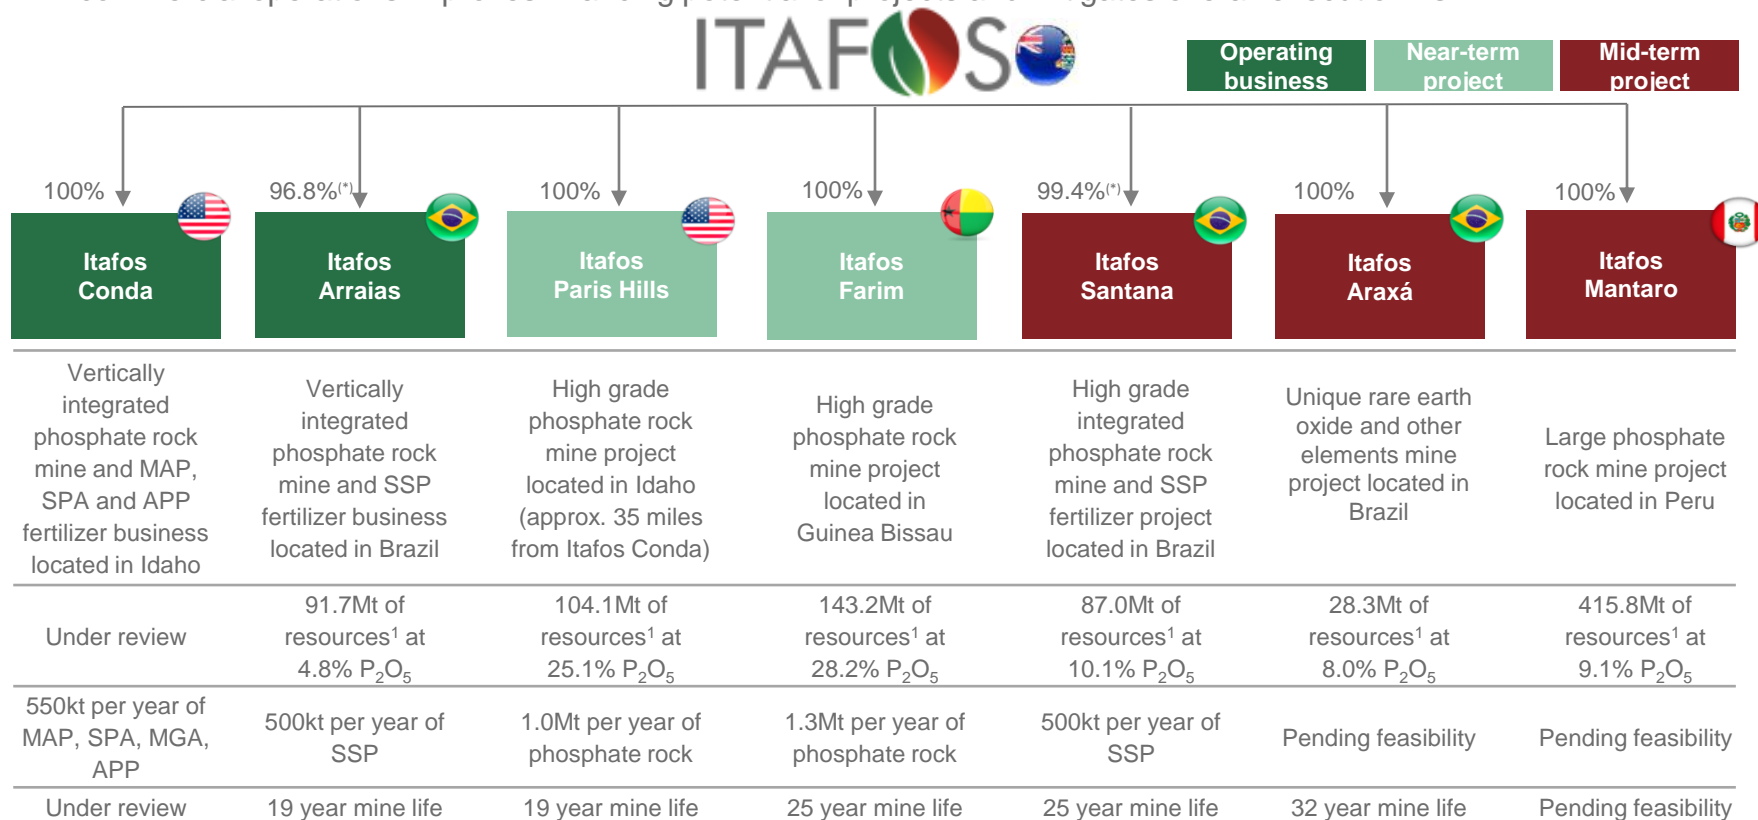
ITAFOS

Operating business

Near-term project

Mid-term project

100%
Itafos Conda

96.8%(*)
Itafos Arraias

100%
Itafos Paris Hills

100%
Itafos Farim

99.4%(*)
Itafos Santana

100%
Itafos Araxá

100%
Itafos Mantaro

| Vertically integrated phosphate rock mine and MAP, SPA and APP fertilizer business located in Idaho | Vertically integrated phosphate rock mine and SSP fertilizer business located in Brazil | High grade phosphate rock mine project located in Idaho (approx. 35 miles from Itafos Conda) | High grade phosphate rock mine project located in Guinea Bissau | High grade integrated phosphate rock mine and SSP fertilizer project located in Brazil | Unique rare earth oxide and other elements mine project located in Brazil | Large phosphate rock mine project located in Peru |
|---|---|---|---|---|---|---|
| Under review | 91.7Mt of resources$^1$ at 4.8% $P_2O_5$ | 104.1Mt of resources$^1$ at 25.1% $P_2O_5$ | 143.2Mt of resources$^1$ at 28.2% $P_2O_5$ | 87.0Mt of resources$^1$ at 10.1% $P_2O_5$ | 28.3Mt of resources$^1$ at 8.0% $P_2O_5$ | 415.8Mt of resources$^1$ at 9.1% $P_2O_5$ |
| 550kt per year of MAP, SPA, MGA, APP | 500kt per year of SSP | 1.0Mt per year of phosphate rock | 1.3Mt per year of phosphate rock | 500kt per year of SSP | Pending feasibility | Pending feasibility |
| Under review | 19 year mine life | 19 year mine life | 25 year mine life | 25 year mine life | 32 year mine life | Pending feasibility |